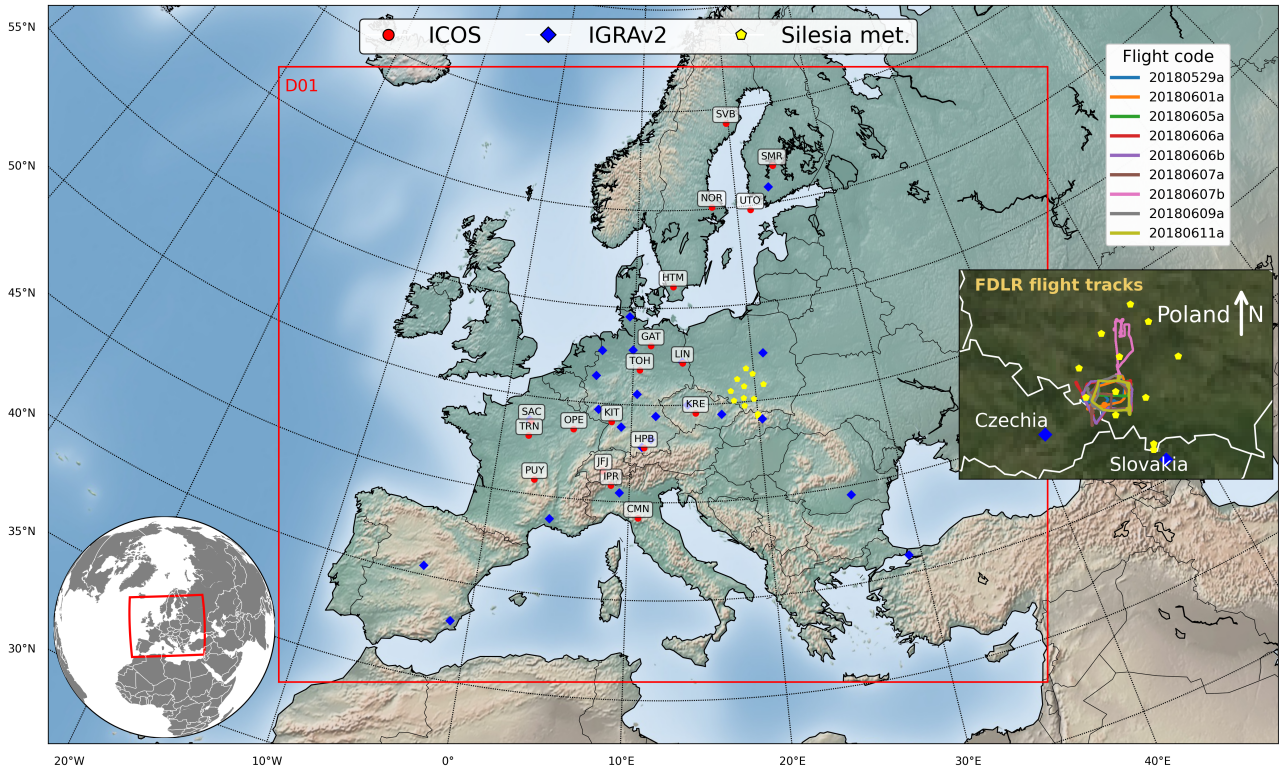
ICOS IGRAv2 Silesia met.

Flight code
20180529a
20180601a
20180605a
20180606a
20180606b
20180607a
20180607b
20180609a
20180611a

D01

SVB
SMR
NOR
UTO
HTM
GAT
TOH
LIN
SAC
OPE
KIT
KRE
TRN
HPB
JFJ
PUY
IPR
CMN

FDLR flight tracks
Poland
N
Czechia
Slovakia

55°N
50°N
45°N
40°N
35°N
30°N

20°W
10°W
0°
10°E
20°E
30°E
40°E